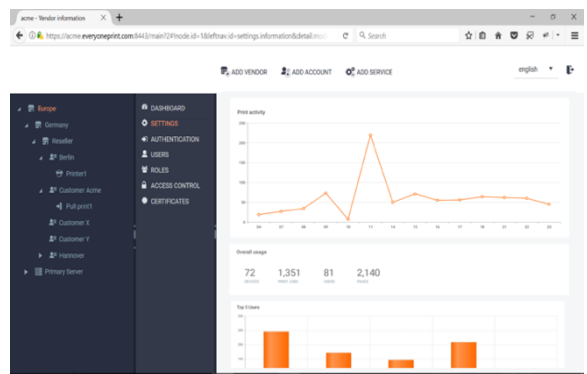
acme - Vendor information ×  +

https://acme.everyoneprint.com:8443/main?2#node.id=1&leftnav.id=settings.information&detail.mod

Search

ADD VENDOR   ADD ACCOUNT   ADD SERVICE

english

Europe
Germany
Reseller
Berlin
Printer1
Customer Acme
Pull print1
Customer X
Customer Y
Hannover
Primary Server

DASHBOARD
SETTINGS
AUTHENTICATION
USERS
ROLES
ACCESS CONTROL
CERTIFICATES

Print activity

250
200
150
100
50
0

06 07 08 09 10 11 14 15 16 17 18 21 22 23

Overall usage

72
devices

1,351
print jobs

81
users

2,140
pages

Top 5 Users

300
250
200
150
100